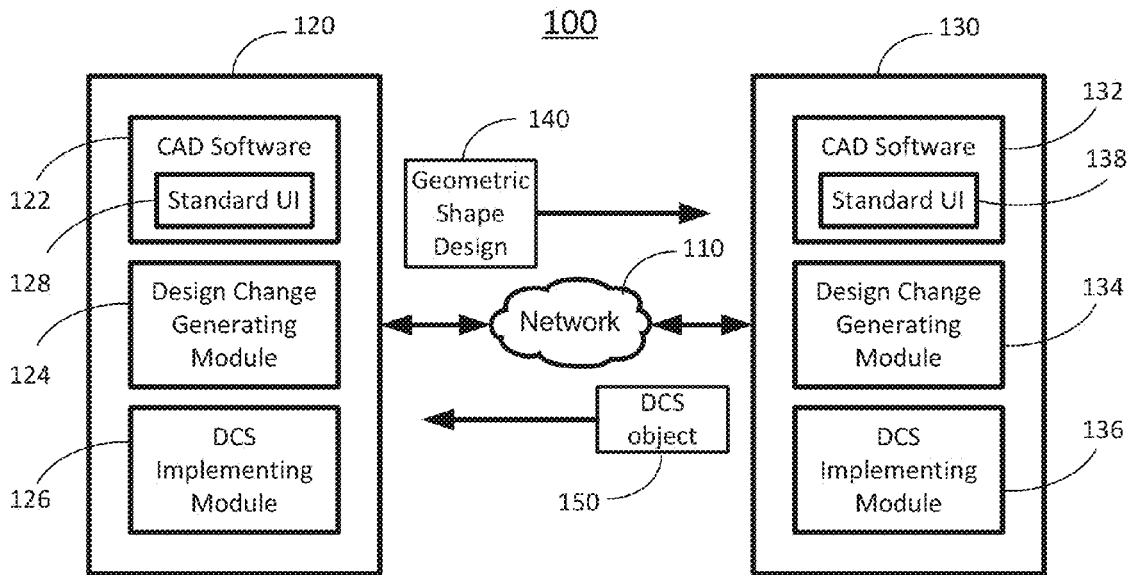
100

120

CAD Software

Standard UI

122

128

Design Change Generating Module

124

DCS Implementing Module

126

140

Geometric Shape Design

110

Network

DCS object

150

130

CAD Software

132

Standard UI

138

Design Change Generating Module

134

DCS Implementing Module

136